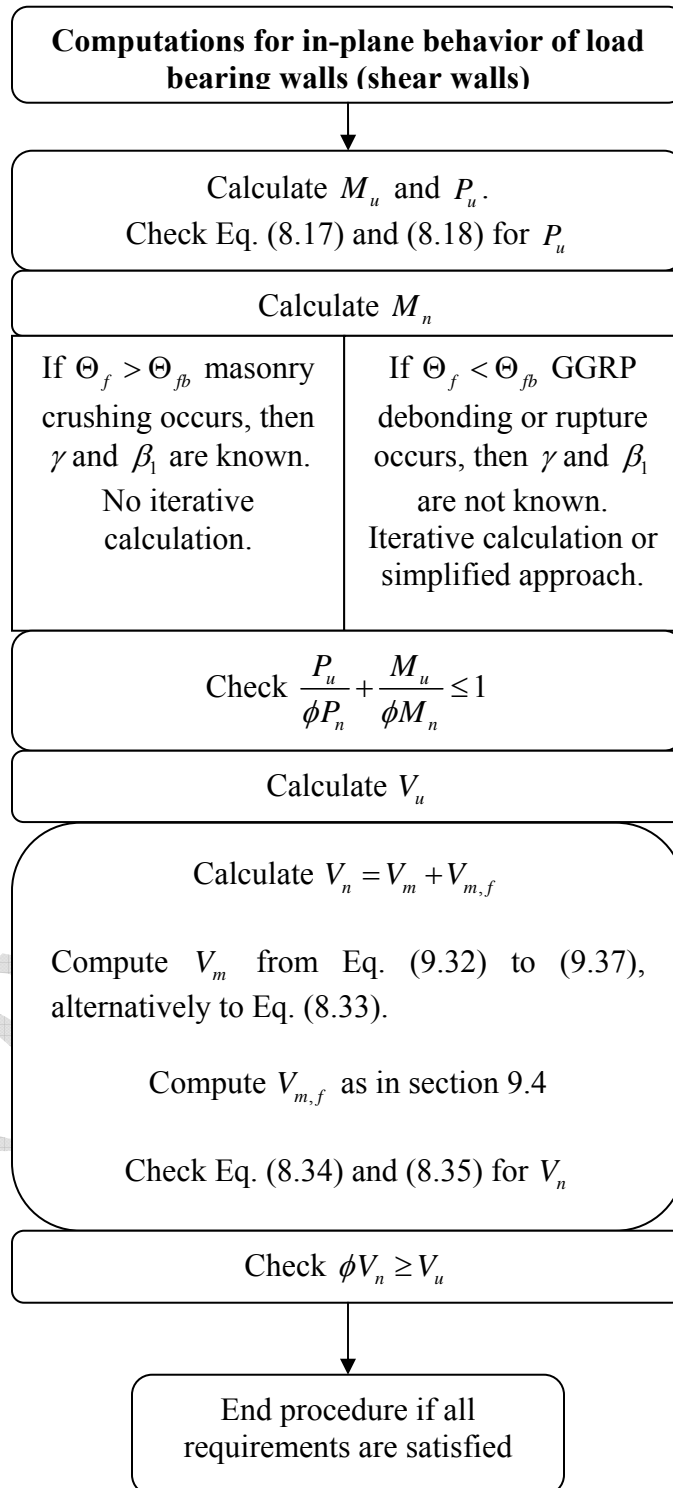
**Computations for in-plane behavior of load bearing walls (shear walls)**

Calculate $M_u$ and $P_u$.
Check Eq. (8.17) and (8.18) for $P_u$

Calculate $M_n$

If $\Theta_f > \Theta_{fb}$ masonry crushing occurs, then $\gamma$ and $\beta_1$ are known. No iterative calculation.

If $\Theta_f < \Theta_{fb}$ GGRP debonding or rupture occurs, then $\gamma$ and $\beta_1$ are not known. Iterative calculation or simplified approach.

Check $\frac{P_u}{\phi P_n} + \frac{M_u}{\phi M_n} \leq 1$

Calculate $V_u$

Calculate $V_n = V_m + V_{m,f}$

Compute $V_m$ from Eq. (9.32) to (9.37), alternatively to Eq. (8.33).

Compute $V_{m,f}$ as in section 9.4

Check Eq. (8.34) and (8.35) for $V_n$

Check $\phi V_n \geq V_u$

End procedure if all requirements are satisfied